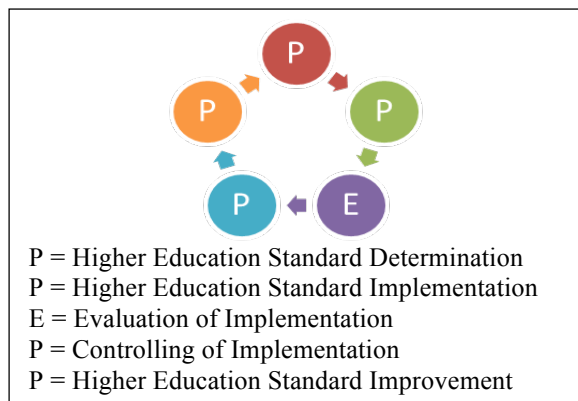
P
P
E
P
P

P = Higher Education Standard Determination
P = Higher Education Standard Implementation
E = Evaluation of Implementation
P = Controlling of Implementation
P = Higher Education Standard Improvement